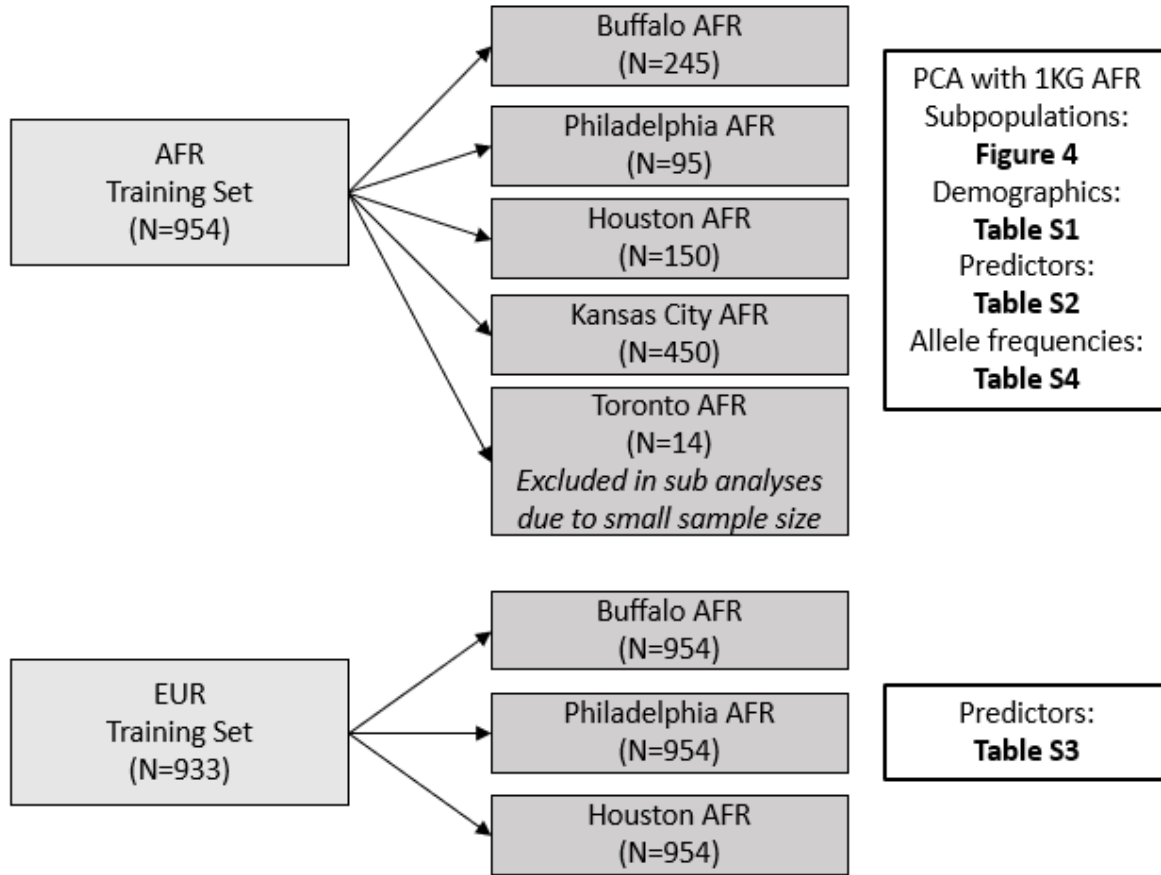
AFR
Training Set
(N=954)

Buffalo AFR
(N=245)

Philadelphia AFR
(N=95)

Houston AFR
(N=150)

Kansas City AFR
(N=450)

Toronto AFR
(N=14)
*Excluded in sub analyses due to small sample size*

PCA with 1KG AFR Subpopulations:
**Figure 4**
Demographics:
**Table S1**
Predictors:
**Table S2**
Allele frequencies:
**Table S4**

EUR
Training Set
(N=933)

Buffalo AFR
(N=954)

Philadelphia AFR
(N=954)

Houston AFR
(N=954)

Predictors:
**Table S3**